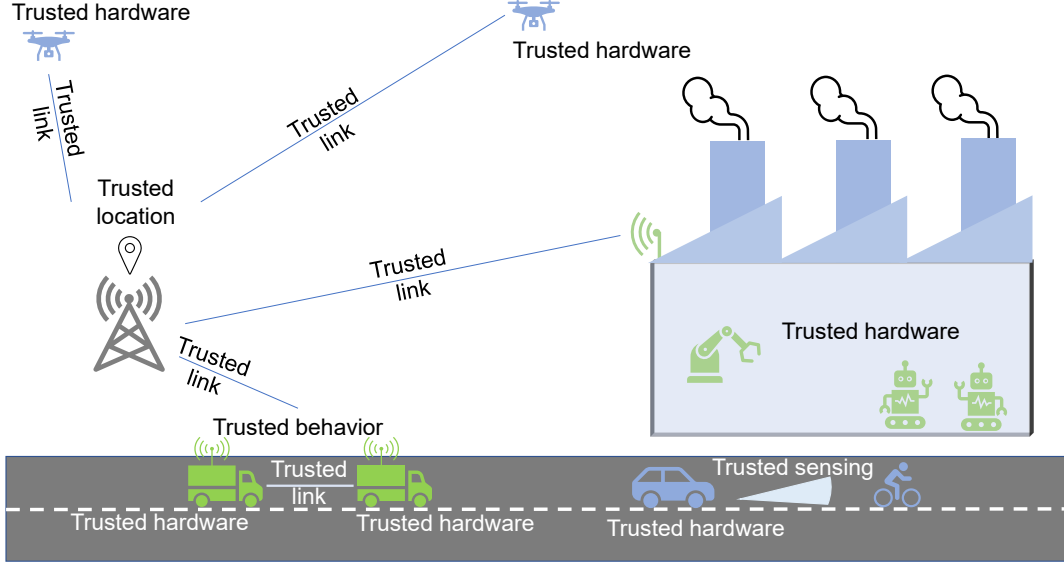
Trusted hardware

Trusted link

Trusted hardware

Trusted link

Trusted location

Trusted link

Trusted hardware

Trusted link

Trusted behavior

Trusted link

Trusted sensing

Trusted hardware

Trusted hardware

Trusted hardware